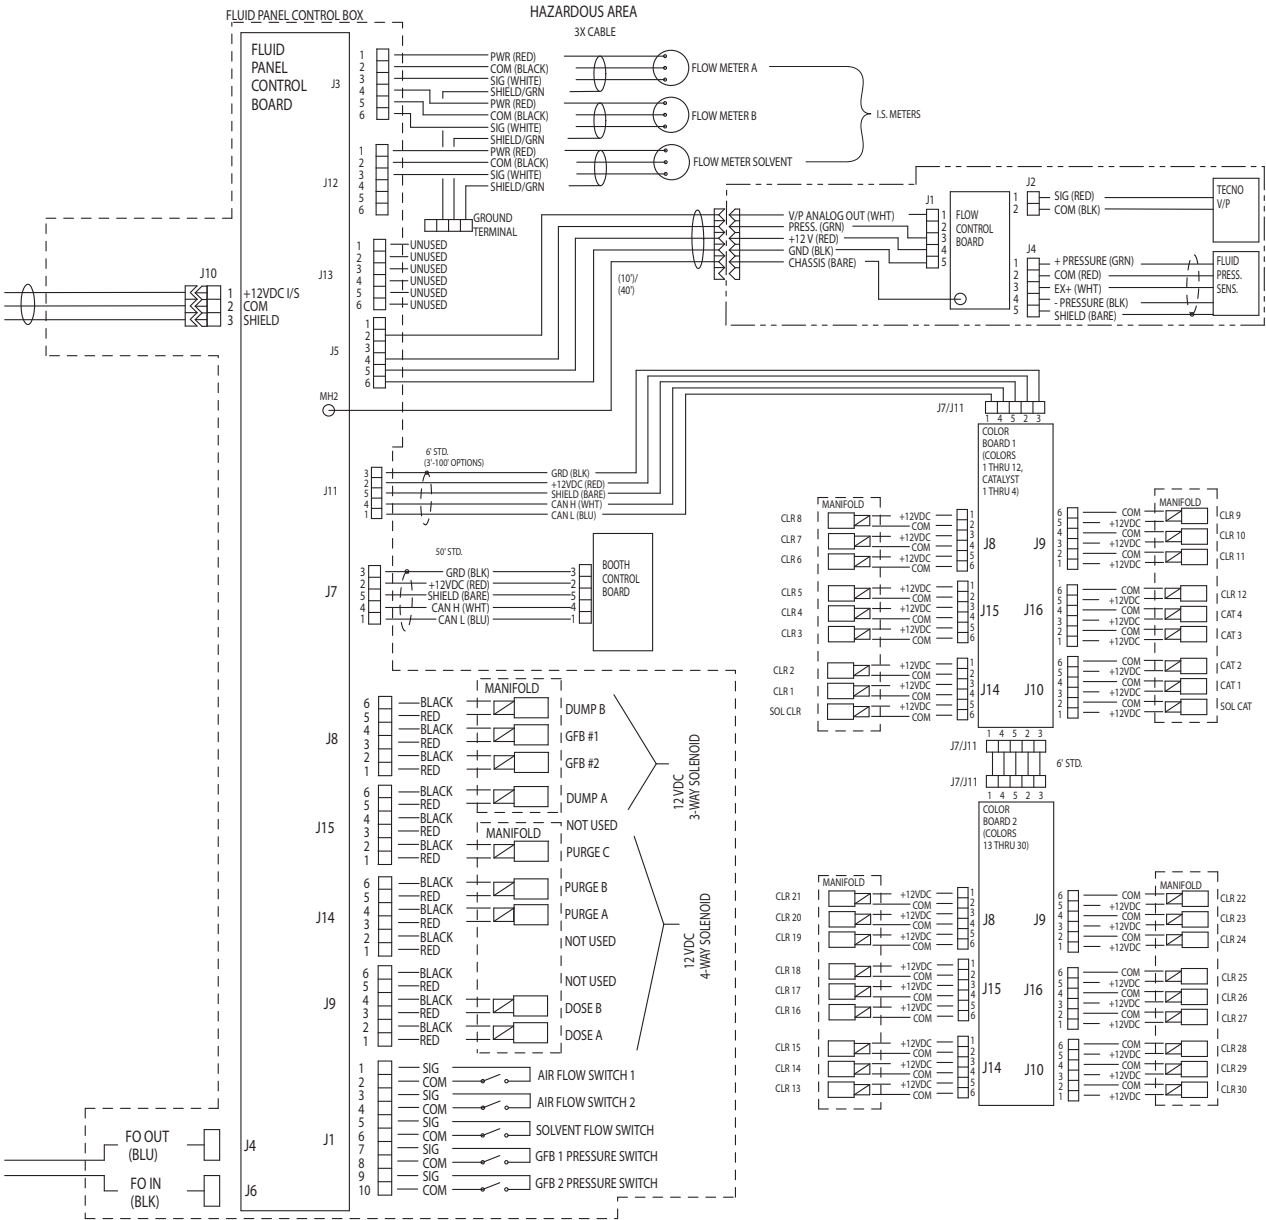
FLUID PANEL CONTROL BOX

HAZARDOUS AREA

3X CABLE

FLUID PANEL CONTROL BOARD

J3
1 PWR (RED)
2 COM (BLACK)
3 SIG (WHITE)
4 SHIELD/GRN
5 PWR (RED)
6 COM (BLACK)
SIG (WHITE)
SHIELD/GRN

FLOW METER A
FLOW METER B
FLOW METER SOLVENT
I.S. METERS

J12
1 PWR (RED)
2 COM (BLACK)
3 SIG (WHITE)
4 SHIELD/GRN
5
6

GROUND TERMINAL

J13
1 UNUSED
2 UNUSED
3 UNUSED
4 UNUSED
5 UNUSED
6 UNUSED

J10
1 +12VDC I/S
2 COM
3 SHIELD

J5
1
2
3
4
5
6

MH2

V/P ANALOG OUT (WHT)
PRESS. (GRN)
+12 V (RED)
GND (BLK)
CHASSIS (BARE)

(10')/ (40')

J1
1
2
3
4
5

FLOW CONTROL BOARD

J2
1 SIG (RED)
2 COM (BLK)

TECNO V/P

J4
1 + PRESSURE (GRN)
2 COM (RED)
3 EX+ (WHT)
4 - PRESSURE (BLK)
5 SHIELD (BARE)

FLUID PRESS. SENS.

J7/J11
1 4 5 2 3

COLOR BOARD 1 (COLORS 1 THRU 12, CATALYST 1 THRU 4)

J11
6' STD. (3'-100' OPTIONS)
3 GRD (BLK)
2 +12VDC (RED)
5 SHIELD (BARE)
4 CAN H (WHT)
1 CAN L (BLU)

J7
50' STD.
3 GRD (BLK)
2 +12VDC (RED)
5 SHIELD (BARE)
4 CAN H (WHT)
1 CAN L (BLU)

BOOTH CONTROL BOARD
3
2
5
4
1

MANIFOLD
CLR 8
CLR 7
CLR 6
+12VDC
COM
+12VDC
COM
+12VDC
COM
J8
1
2
3
4
5
6

CLR 5
CLR 4
CLR 3
+12VDC
COM
+12VDC
COM
+12VDC
COM
J15
1
2
3
4
5
6

CLR 2
CLR 1
SOL CLR
+12VDC
COM
+12VDC
COM
+12VDC
COM
J14
1
2
3
4
5
6

J9
6
5
4
3
2
1
COM
+12VDC
COM
+12VDC
COM
+12VDC
MANIFOLD
CLR 9
CLR 10
CLR 11

J16
6
5
4
3
2
1
COM
+12VDC
COM
+12VDC
COM
+12VDC
CLR 12
CAT 4
CAT 3

J10
6
5
4
3
2
1
COM
+12VDC
COM
+12VDC
COM
+12VDC
CAT 2
CAT 1
SOL CAT

J7/J11
1 4 5 2 3
6' STD.
J7/J11
1 4 5 2 3

COLOR BOARD 2 (COLORS 13 THRU 30)

MANIFOLD
CLR 21
CLR 20
CLR 19
+12VDC
COM
+12VDC
COM
+12VDC
COM
J8
1
2
3
4
5
6

CLR 18
CLR 17
CLR 16
+12VDC
COM
+12VDC
COM
+12VDC
COM
J15
1
2
3
4
5
6

CLR 15
CLR 14
CLR 13
+12VDC
COM
+12VDC
COM
+12VDC
COM
J14
1
2
3
4
5
6

J9
6
5
4
3
2
1
COM
+12VDC
COM
+12VDC
COM
+12VDC
MANIFOLD
CLR 22
CLR 23
CLR 24

J16
6
5
4
3
2
1
COM
+12VDC
COM
+12VDC
COM
+12VDC
CLR 25
CLR 26
CLR 27

J10
6
5
4
3
2
1
COM
+12VDC
COM
+12VDC
COM
+12VDC
CLR 28
CLR 29
CLR 30

J8
6 BLACK
5 RED
4 BLACK
3 RED
2 BLACK
1 RED

MANIFOLD
DUMP B
GFB #1
GFB #2

J15
6 BLACK
5 RED
4 BLACK
3 RED
2 BLACK
1 RED

DUMP A
NOT USED
MANIFOLD
PURGE C

12VDC 3-WAY SOLENOID

J14
6 BLACK
5 RED
4 BLACK
3 RED
2 BLACK
1 RED

PURGE B
PURGE A
NOT USED

J9
6 BLACK
5 RED
4 BLACK
3 RED
2 BLACK
1 RED

NOT USED
DOSE B
DOSE A

12VDC 4-WAY SOLENOID

J1
1 SIG
2 COM
3 SIG
4 COM
5 SIG
6 COM
7 SIG
8 COM
9 SIG
10 COM

AIR FLOW SWITCH 1
AIR FLOW SWITCH 2
SOLVENT FLOW SWITCH
GFB 1 PRESSURE SWITCH
GFB 2 PRESSURE SWITCH

FO OUT (BLU)
J4
FO IN (BLK)
J6